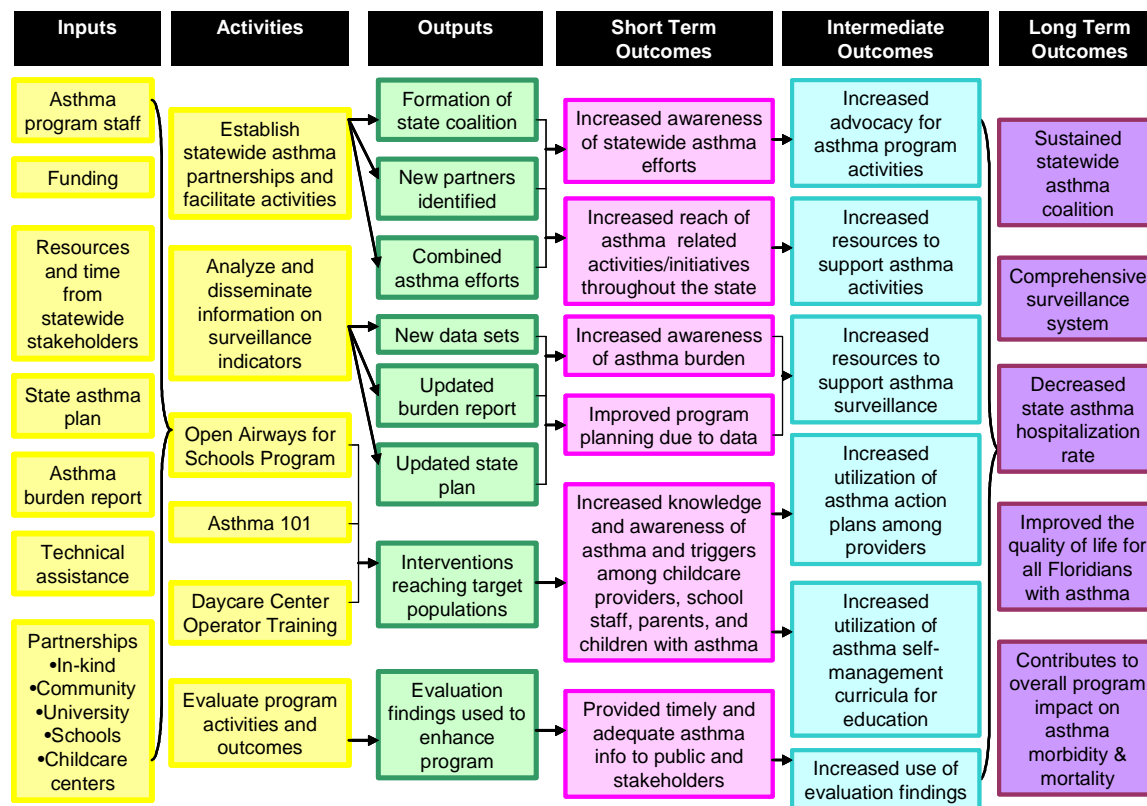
Inputs

Asthma program staff

Funding

Resources and time from statewide stakeholders

State asthma plan

Asthma burden report

Technical assistance

Partnerships
•In-kind
•Community
•University
•Schools
•Childcare centers

Activities

Establish statewide asthma partnerships and facilitate activities

Analyze and disseminate information on surveillance indicators

Open Airways for Schools Program

Asthma 101

Daycare Center Operator Training

Evaluate program activities and outcomes

Outputs

Formation of state coalition

New partners identified

Combined asthma efforts

New data sets

Updated burden report

Updated state plan

Interventions reaching target populations

Evaluation findings used to enhance program

Short Term Outcomes

Increased awareness of statewide asthma efforts

Increased reach of asthma related activities/initiatives throughout the state

Increased awareness of asthma burden

Improved program planning due to data

Increased knowledge and awareness of asthma and triggers among childcare providers, school staff, parents, and children with asthma

Provided timely and adequate asthma info to public and stakeholders

Intermediate Outcomes

Increased advocacy for asthma program activities

Increased resources to support asthma activities

Increased resources to support asthma surveillance

Increased utilization of asthma action plans among providers

Increased utilization of asthma self-management curricula for education

Increased use of evaluation findings

Long Term Outcomes

Sustained statewide asthma coalition

Comprehensive surveillance system

Decreased state asthma hospitalization rate

Improved the quality of life for all Floridians with asthma

Contributes to overall program impact on asthma morbidity & mortality